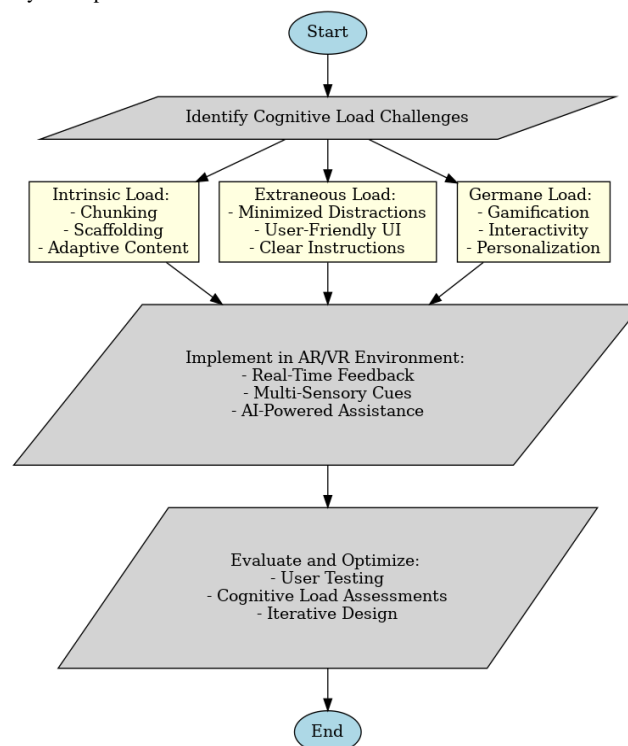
Start

Identify Cognitive Load Challenges

Intrinsic Load:
- Chunking
- Scaffolding
- Adaptive Content

Extraneous Load:
- Minimized Distractions
- User-Friendly UI
- Clear Instructions

Germane Load:
- Gamification
- Interactivity
- Personalization

Implement in AR/VR Environment:
- Real-Time Feedback
- Multi-Sensory Cues
- AI-Powered Assistance

Evaluate and Optimize:
- User Testing
- Cognitive Load Assessments
- Iterative Design

End